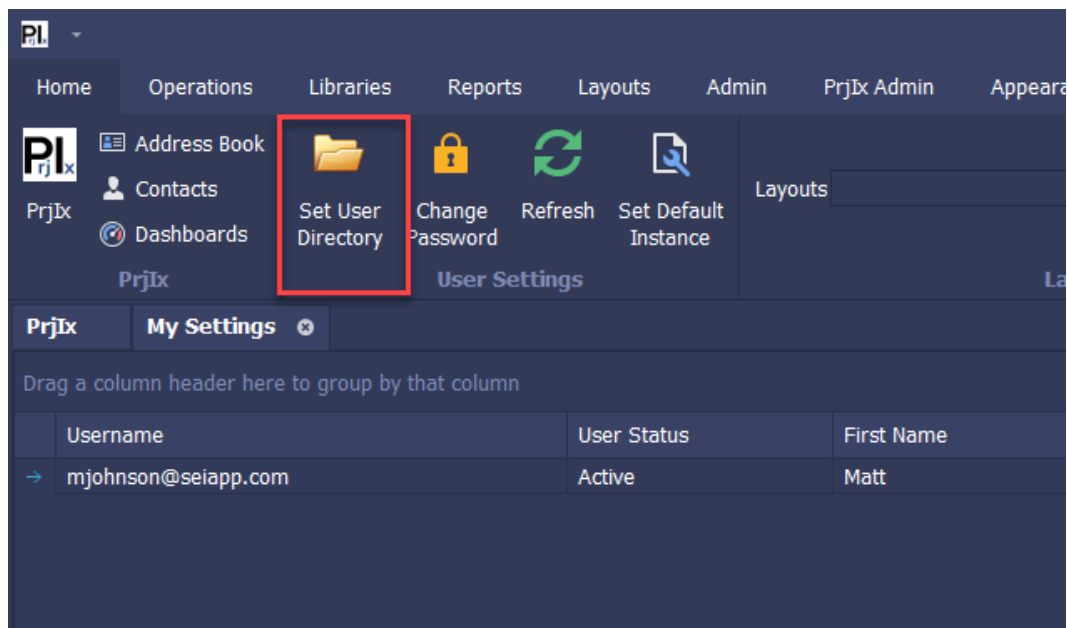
PI rj x

Home Operations Libraries Reports Layouts Admin PrjIx Admin Appeara

PI rj x PrjIx
Address Book
Contacts
Dashboards
PrjIx

Set User Directory
Change Password
Refresh
Set Default Instance
User Settings

Layouts

La

PrjIx My Settings

Drag a column header here to group by that column

| | Username | User Status | First Name |
|---|---|---|---|
| → | mjohnson@seiapp.com | Active | Matt |